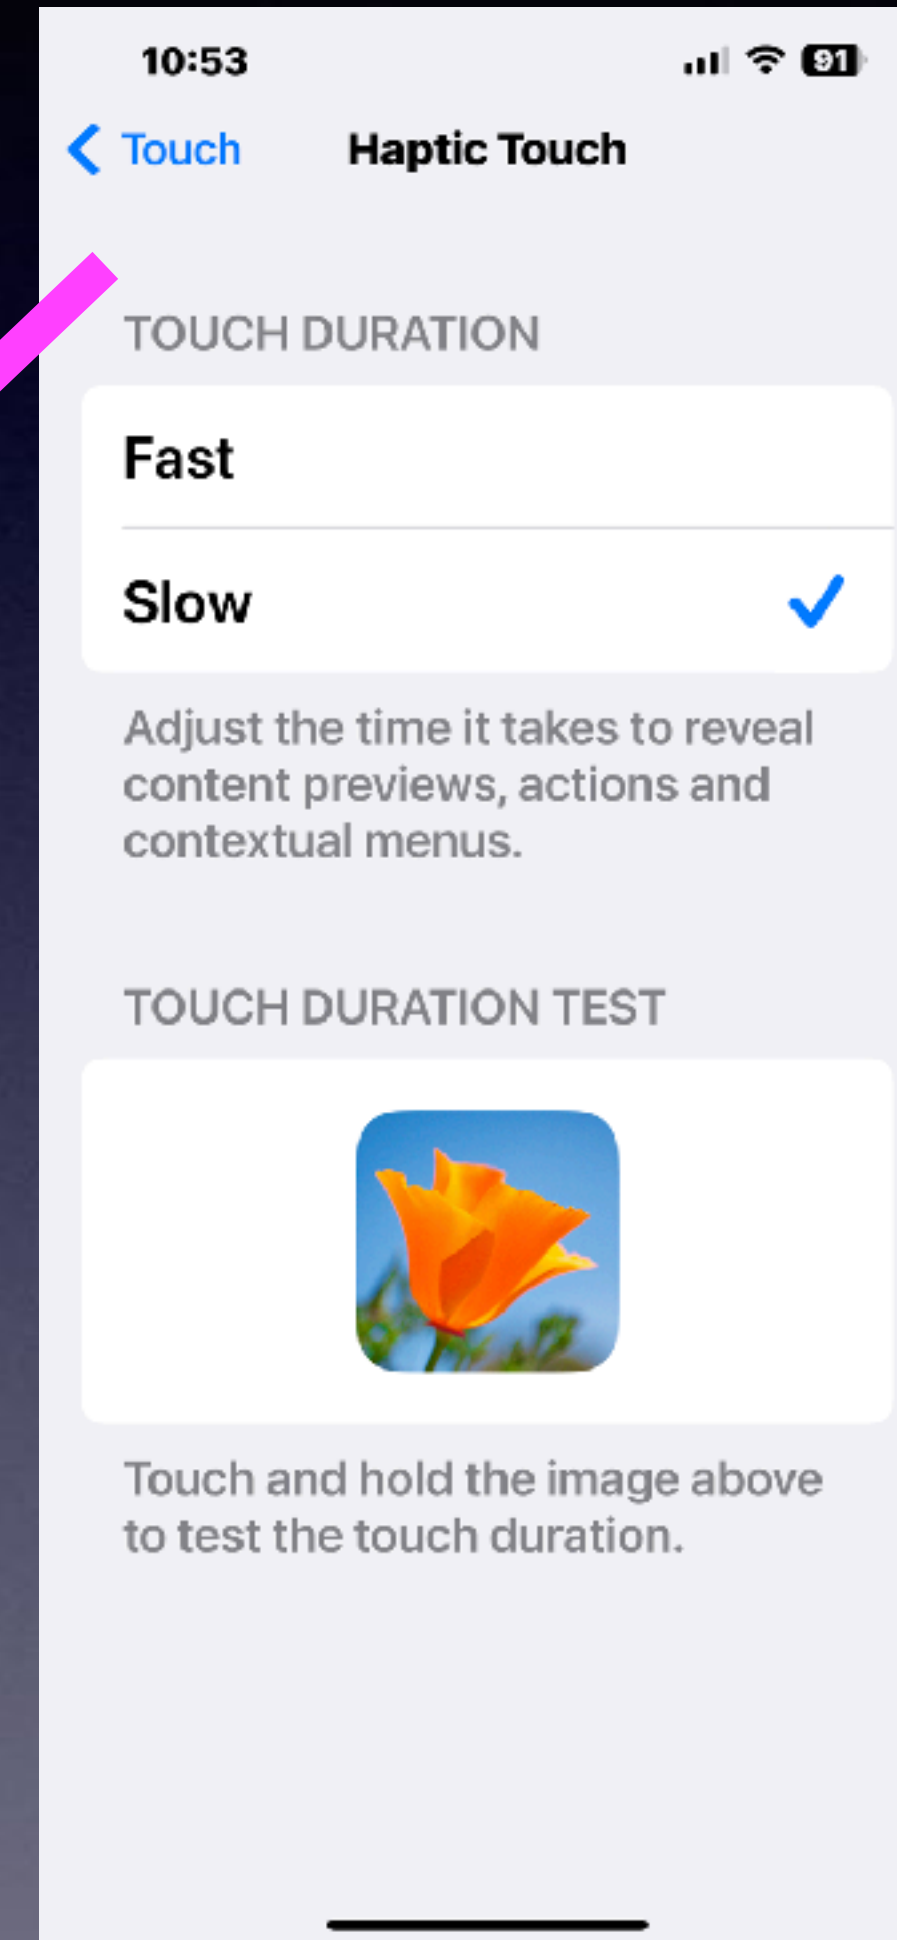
10:53

91

Touch

Haptic Touch

TOUCH DURATION

Fast

Slow

Adjust the time it takes to reveal content previews, actions and contextual menus.

TOUCH DURATION TEST

Touch and hold the image above to test the touch duration.